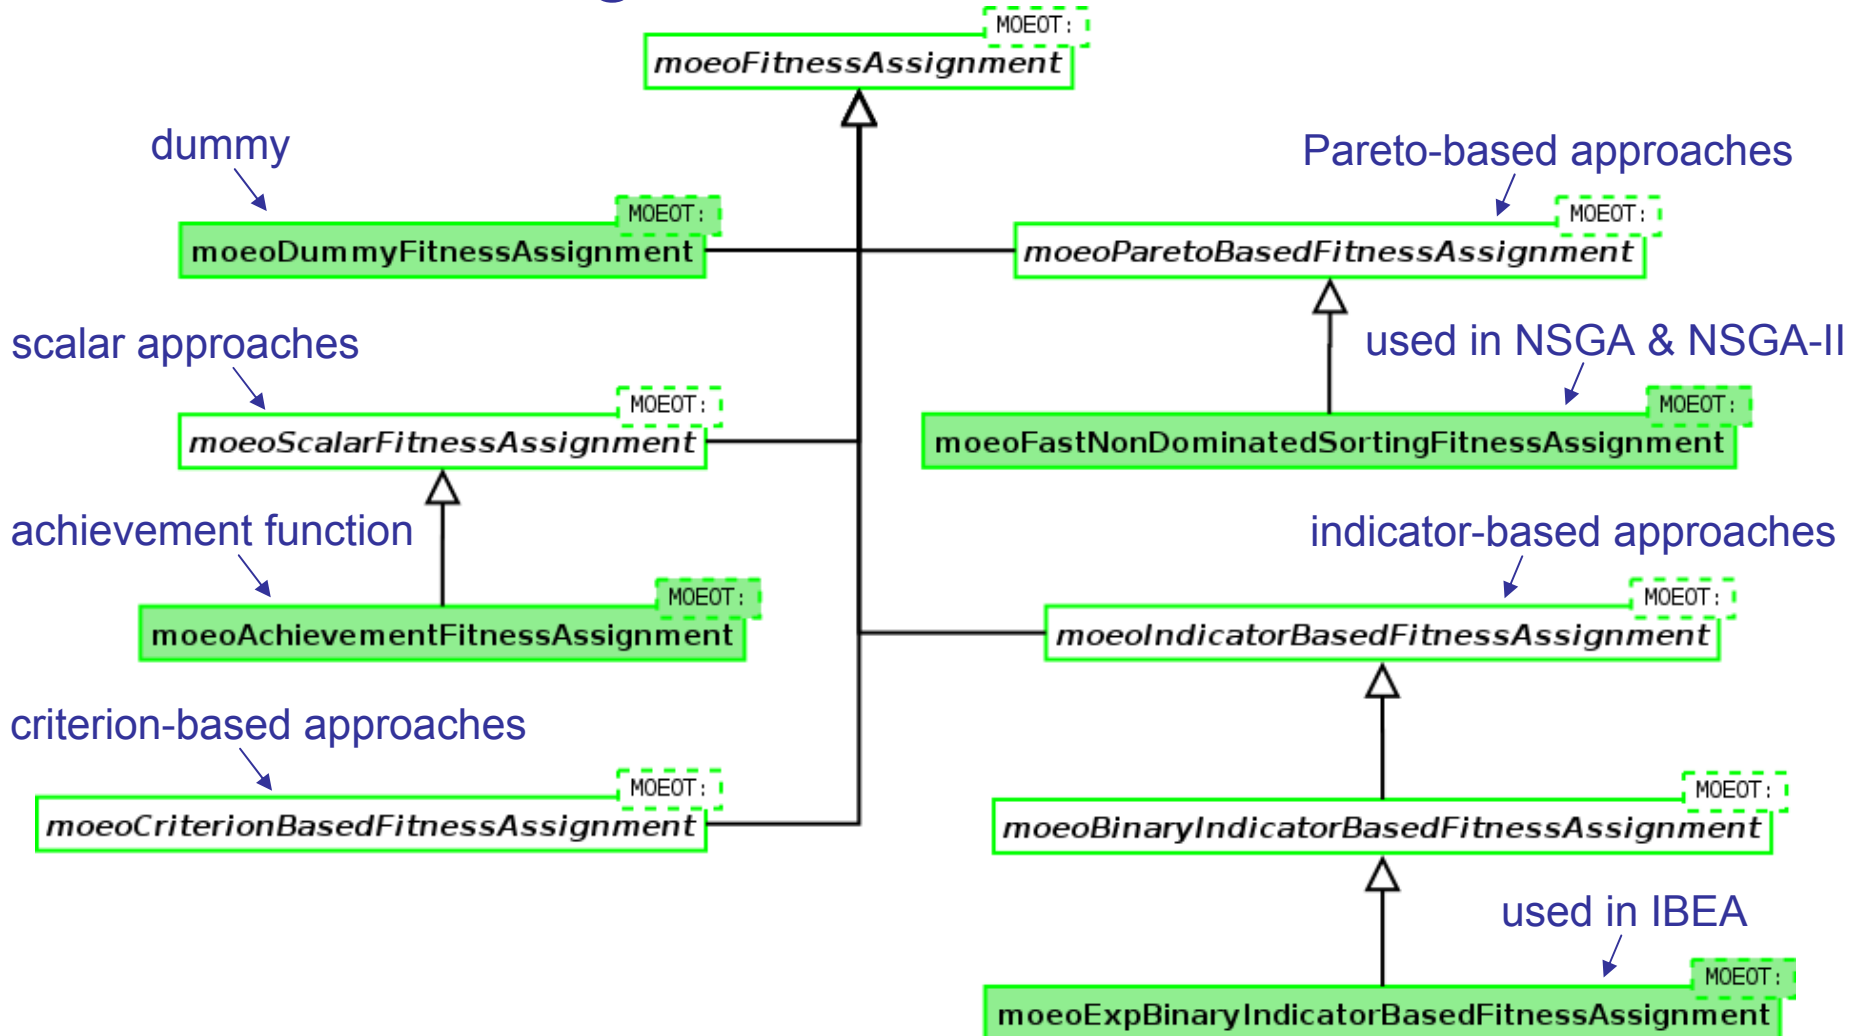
MOEOT:
moeoFitnessAssignment

dummy

MOEOT:
moeoDummyFitnessAssignment

Pareto-based approaches

MOEOT:
moeoParetoBasedFitnessAssignment

scalar approaches

MOEOT:
moeoScalarFitnessAssignment

used in NSGA & NSGA-II

MOEOT:
moeoFastNonDominatedSortingFitnessAssignment

achievement function

MOEOT:
moeoAchievementFitnessAssignment

indicator-based approaches

MOEOT:
moeoIndicatorBasedFitnessAssignment

criterion-based approaches

MOEOT:
moeoCriterionBasedFitnessAssignment

MOEOT:
moeoBinaryIndicatorBasedFitnessAssignment

used in IBEA

MOEOT:
moeoExpBinaryIndicatorBasedFitnessAssignment